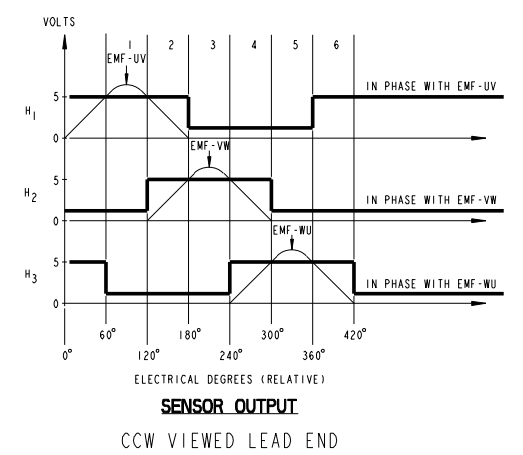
VOLTS

1 2 3 4 5 6

EMF-UV

$H_1$ 5 0

IN PHASE WITH EMF-UV

EMF-VW

$H_2$ 5 0

IN PHASE WITH EMF-VW

EMF-WU

$H_3$ 5 0

IN PHASE WITH EMF-WU

60° 180° 300° 420°

0° 120° 240° 360°

ELECTRICAL DEGREES (RELATIVE)

SENSOR OUTPUT

CCW VIEWED LEAD END